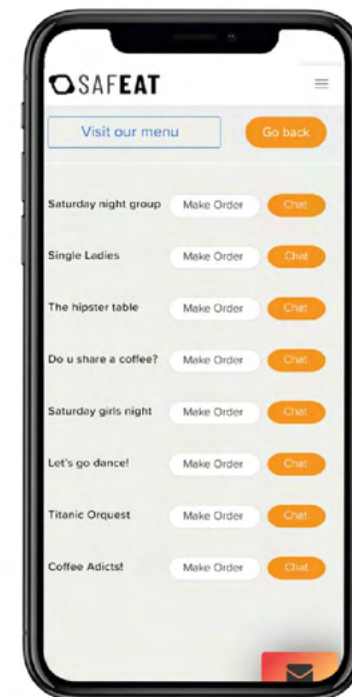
SAFEAT

Visit our menu
Go back

Saturday night group
Make Order
Chat

Single Ladies
Make Order
Chat

The hipster table
Make Order
Chat

Do u share a coffee?
Make Order
Chat

Saturday girls night
Make Order
Chat

Let's go dance!
Make Order
Chat

Titanic Orquest
Make Order
Chat

Coffee Adicts!
Make Order
Chat